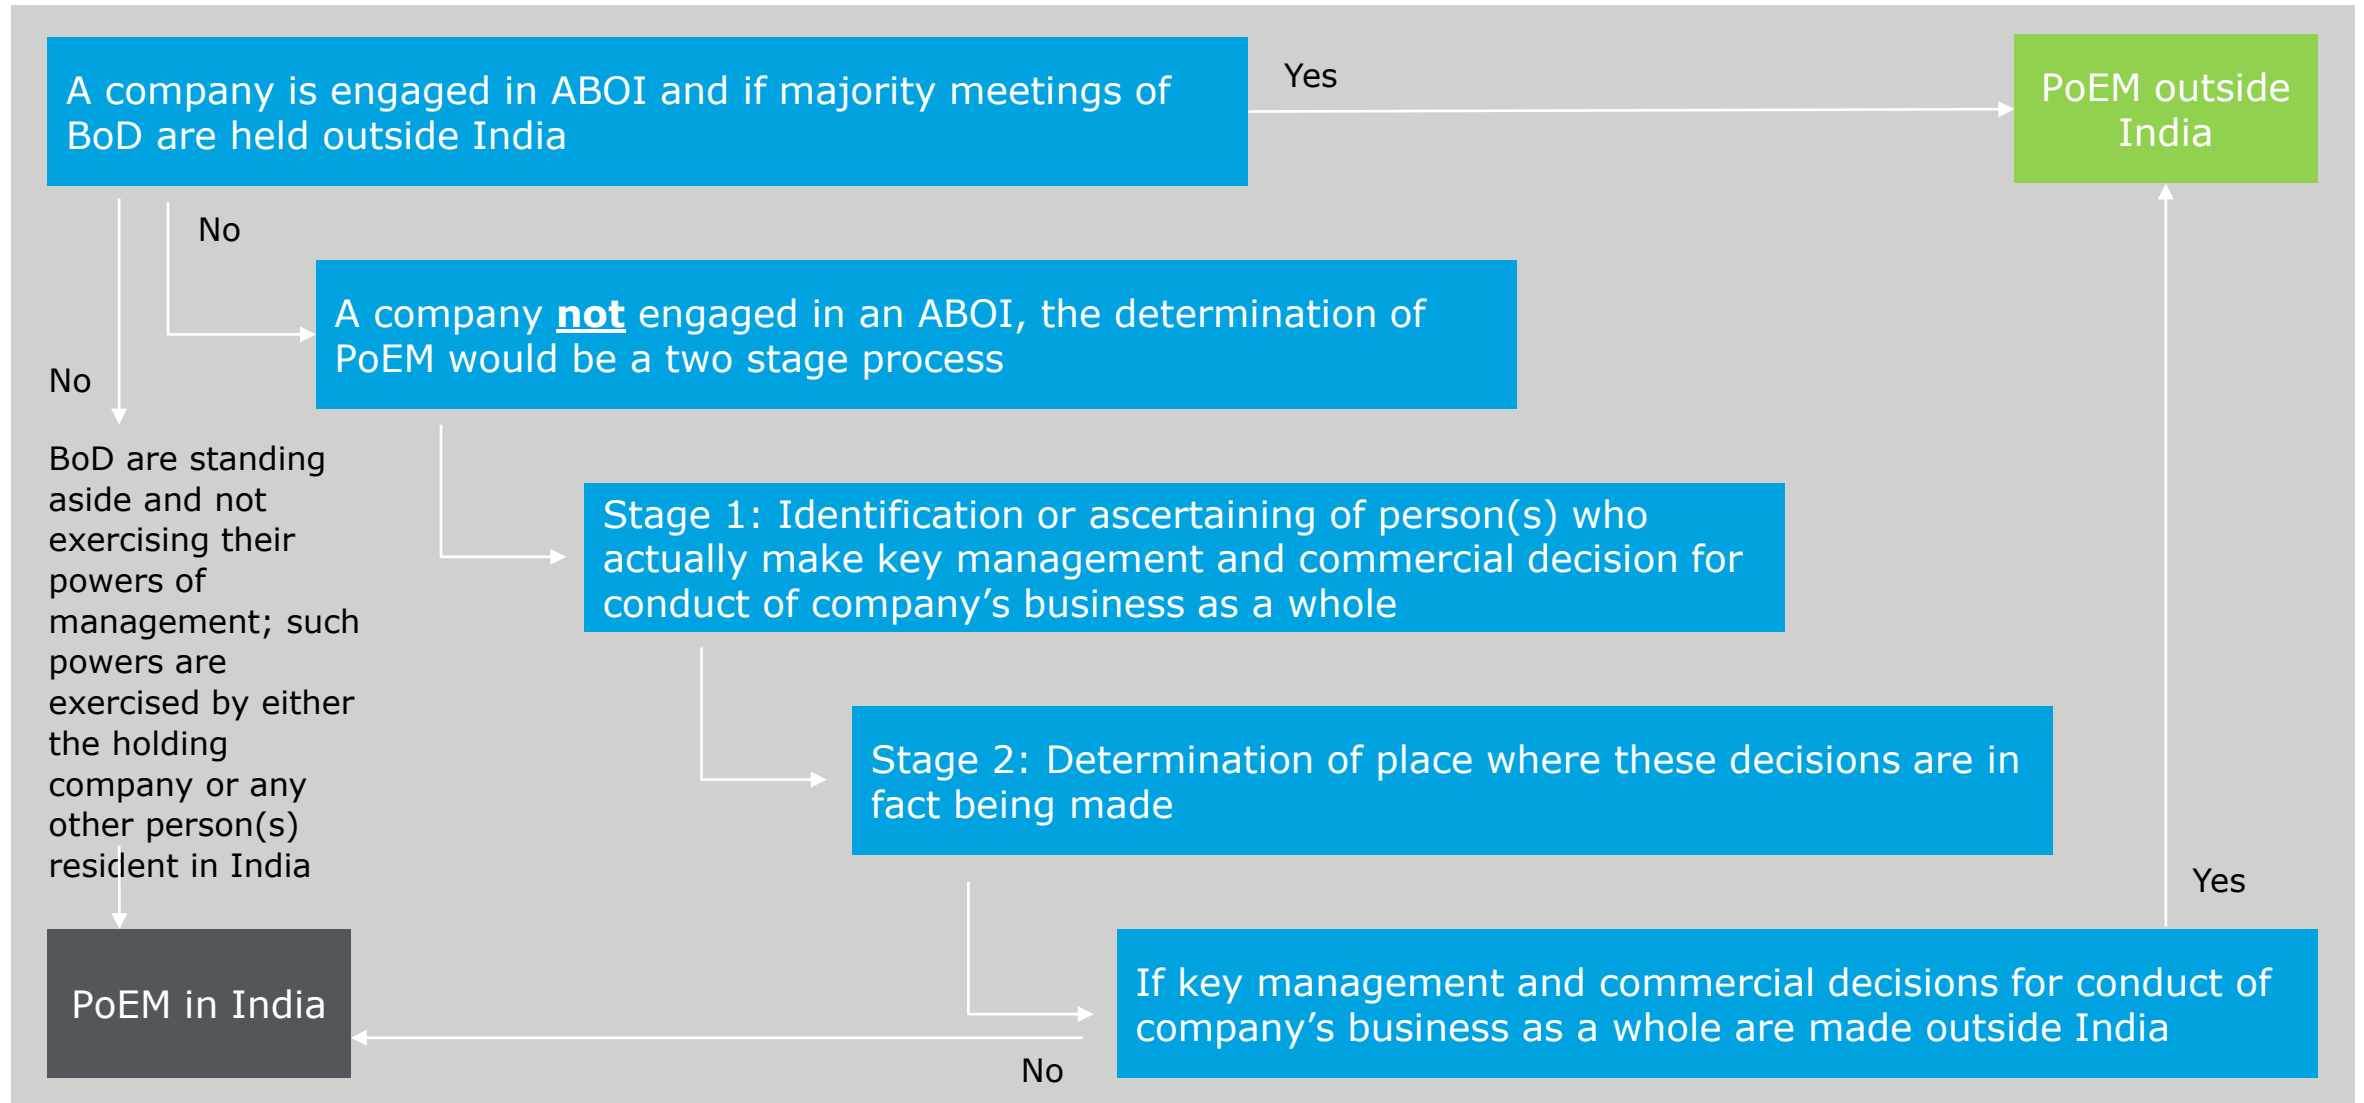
A company is engaged in ABOI and if majority meetings of BoD are held outside India

Yes

PoEM outside India

No

A company **not** engaged in an ABOI, the determination of PoEM would be a two stage process

No

BoD are standing aside and not exercising their powers of management; such powers are exercised by either the holding company or any other person(s) resident in India

Stage 1: Identification or ascertaining of person(s) who actually make key management and commercial decision for conduct of company's business as a whole

Stage 2: Determination of place where these decisions are in fact being made

Yes

PoEM in India

If key management and commercial decisions for conduct of company's business as a whole are made outside India

No